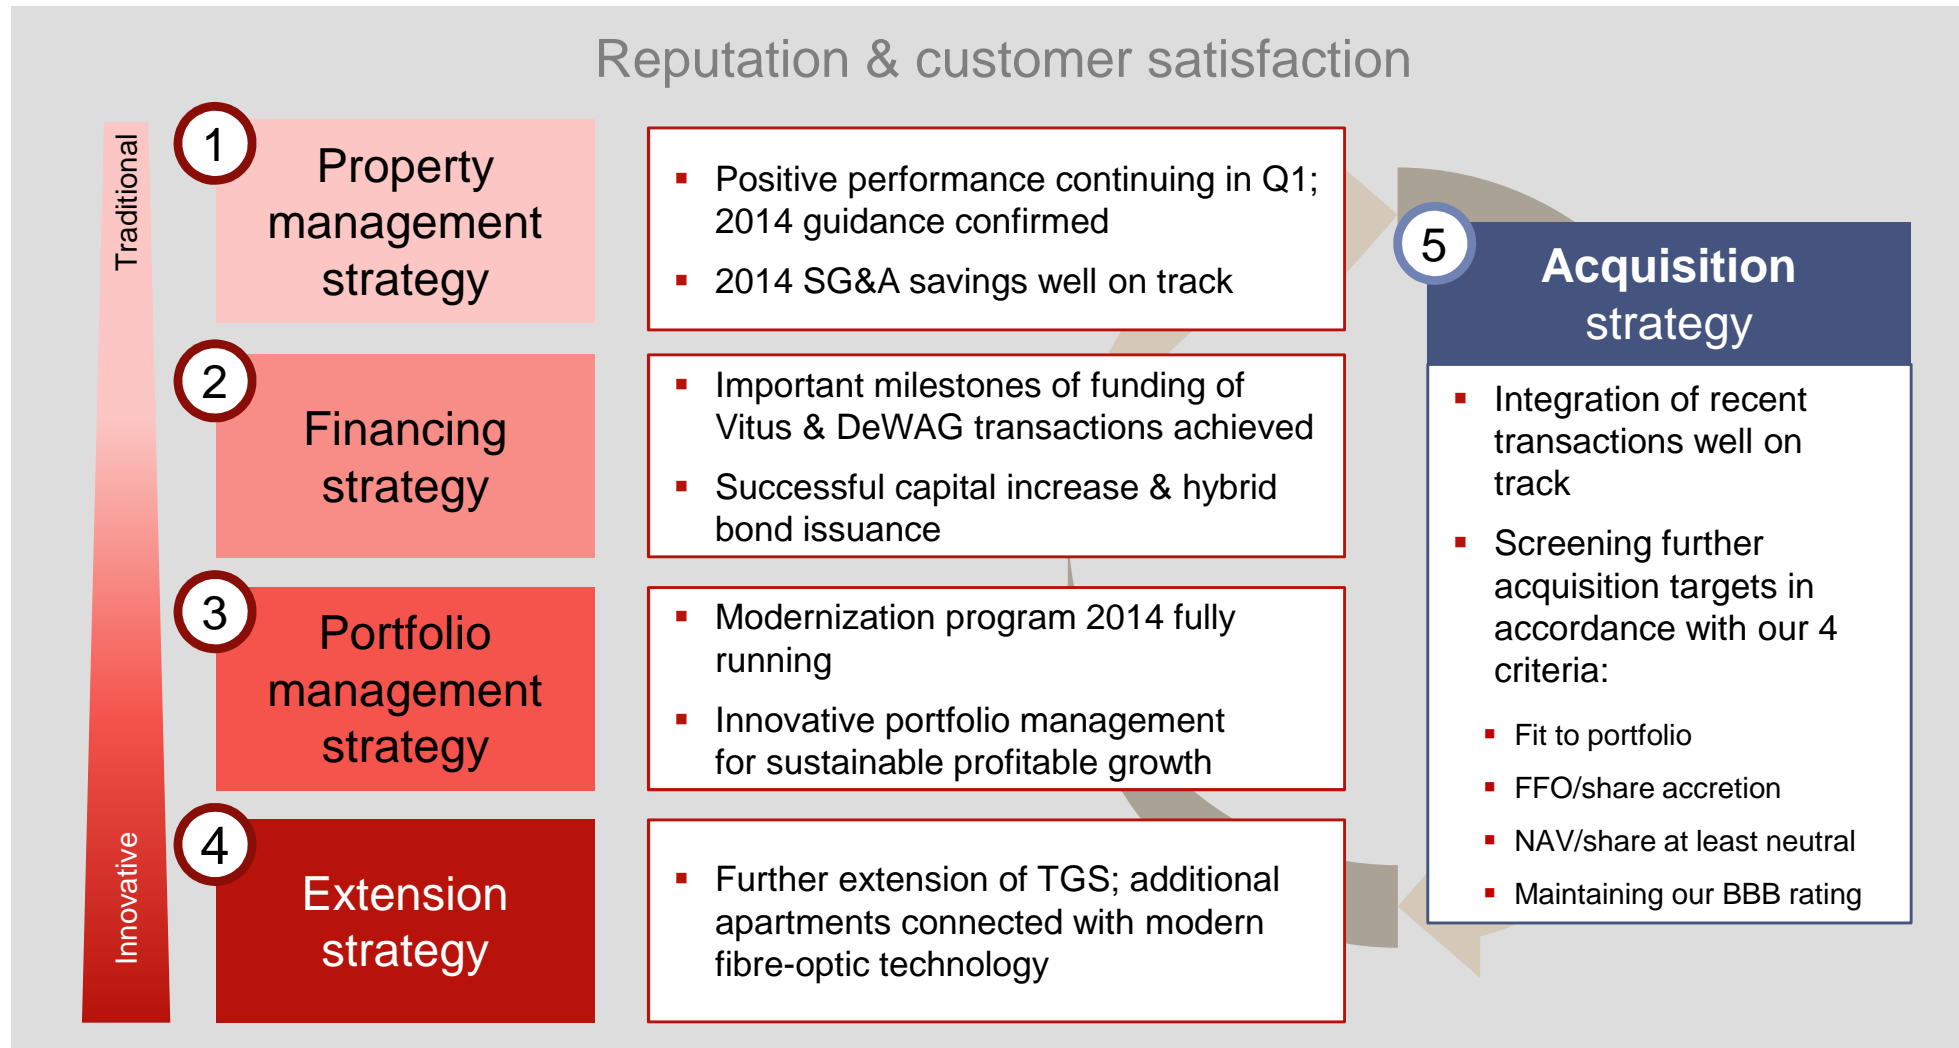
Reputation & customer satisfaction

Traditional

Innovative

1 Property management strategy

- Positive performance continuing in Q1; 2014 guidance confirmed
- 2014 SG&A savings well on track

2 Financing strategy

- Important milestones of funding of Vitus & DeWAG transactions achieved
- Successful capital increase & hybrid bond issuance

3 Portfolio management strategy

- Modernization program 2014 fully running
- Innovative portfolio management for sustainable profitable growth

4 Extension strategy

- Further extension of TGS; additional apartments connected with modern fibre-optic technology

5 Acquisition strategy

- Integration of recent transactions well on track
- Screening further acquisition targets in accordance with our 4 criteria:
  - Fit to portfolio
  - FFO/share accretion
  - NAV/share at least neutral
  - Maintaining our BBB rating